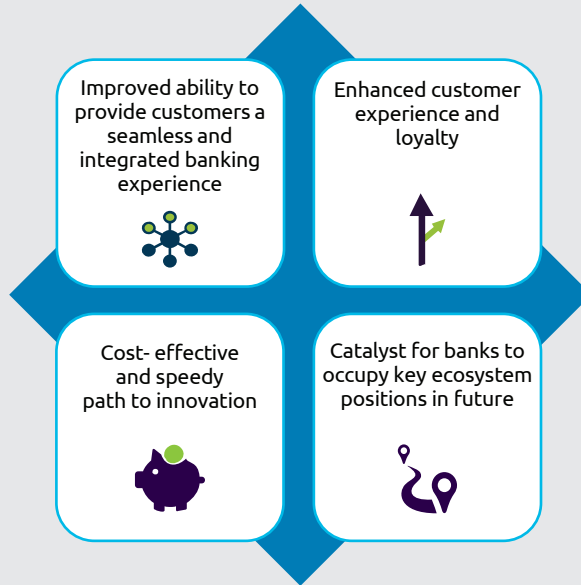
Improved ability to provide customers a seamless and integrated banking experience

Enhanced customer experience and loyalty

Cost- effective and speedy path to innovation

Catalyst for banks to occupy key ecosystem positions in future